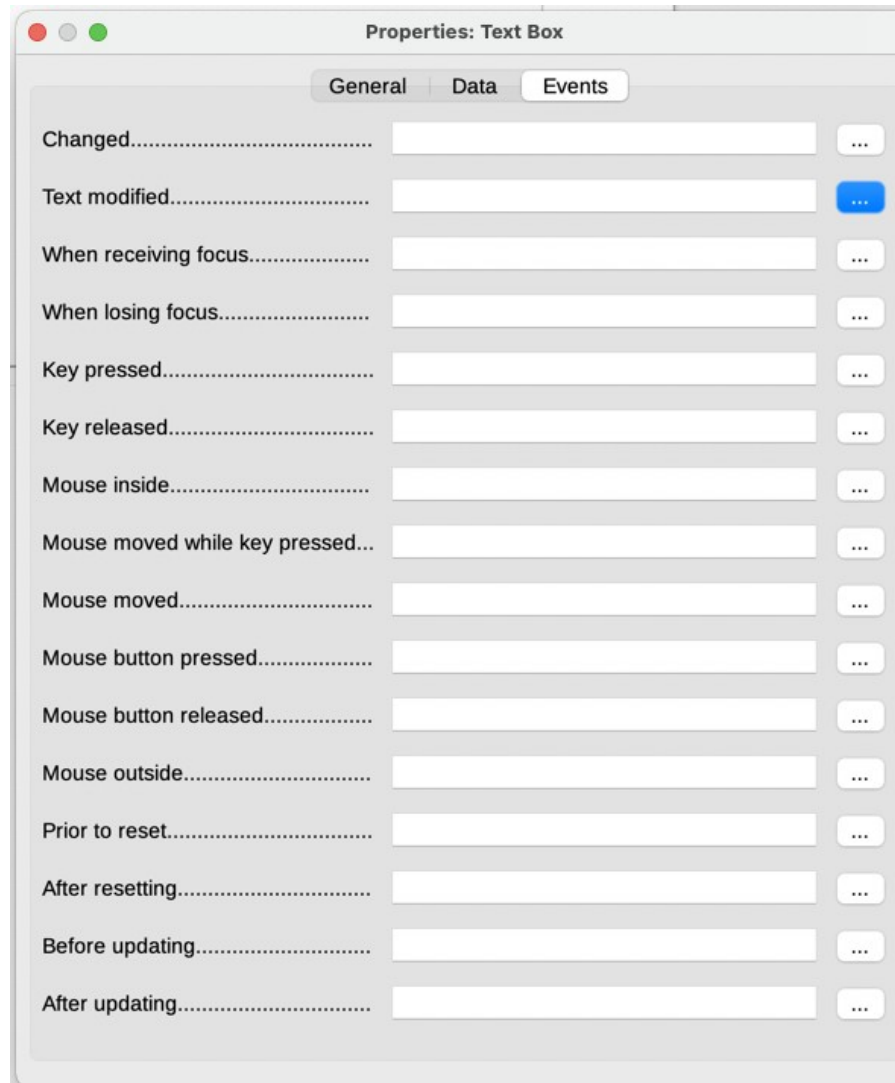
Properties: Text Box

General Data Events

Changed........................................ ...

Text modified................................ ...

When receiving focus.................... ...

When losing focus......................... ...

Key pressed.................................. ...

Key released................................. ...

Mouse inside................................. ...

Mouse moved while key pressed... ...

Mouse moved................................ ...

Mouse button pressed................... ...

Mouse button released.................. ...

Mouse outside............................... ...

Prior to reset................................. ...

After resetting............................... ...

Before updating............................. ...

After updating............................... ...